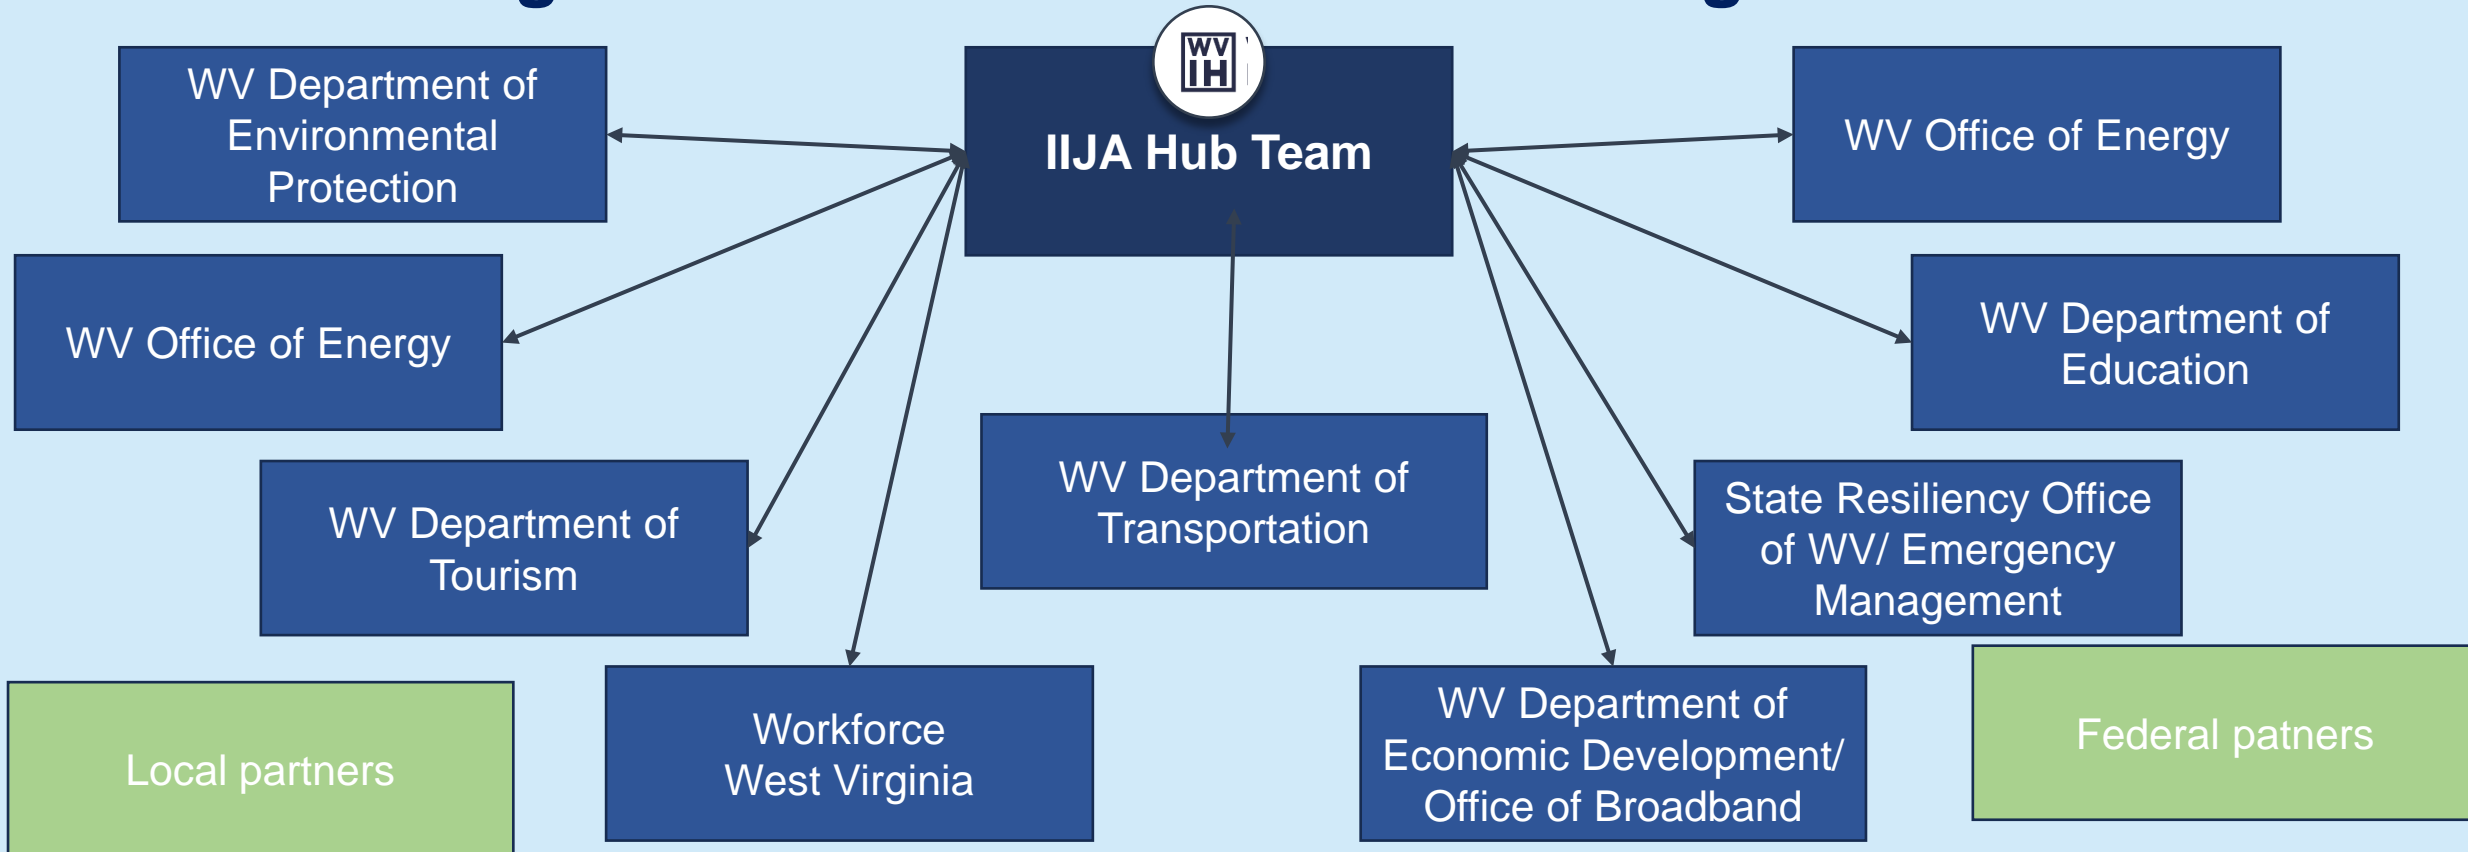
WV IH

IIJA Hub Team

WV Department of Environmental Protection

WV Office of Energy

WV Office of Energy

WV Department of Education

WV Department of Tourism

WV Department of Transportation

State Resiliency Office of WV/ Emergency Management

Local partners

Workforce West Virginia

WV Department of Economic Development/ Office of Broadband

Federal patners